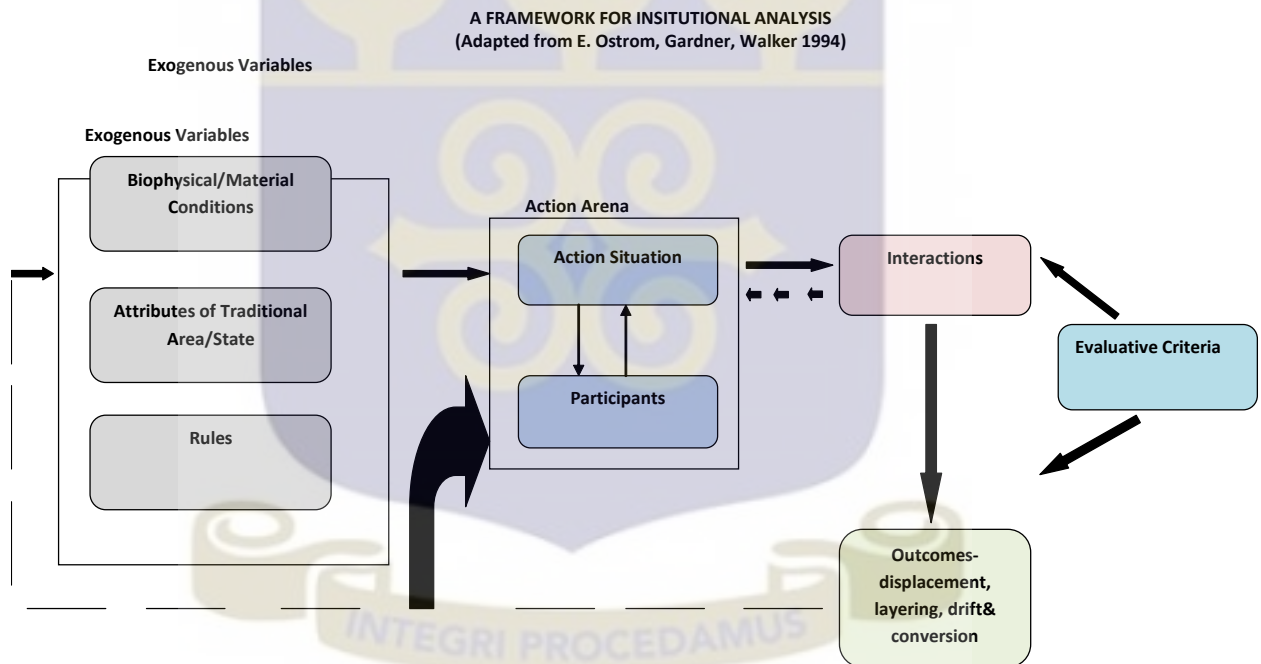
A FRAMEWORK FOR INSITUTIONAL ANALYSIS
(Adapted from E. Ostrom, Gardner, Walker 1994)

Exogenous Variables

Exogenous Variables

Biophysical/Material Conditions

Attributes of Traditional Area/State

Rules

Action Arena

Action Situation

Participants

Interactions

Evaluative Criteria

Outcomes- displacement, layering, drift& conversion

INTEGRI PROCEDAMUS